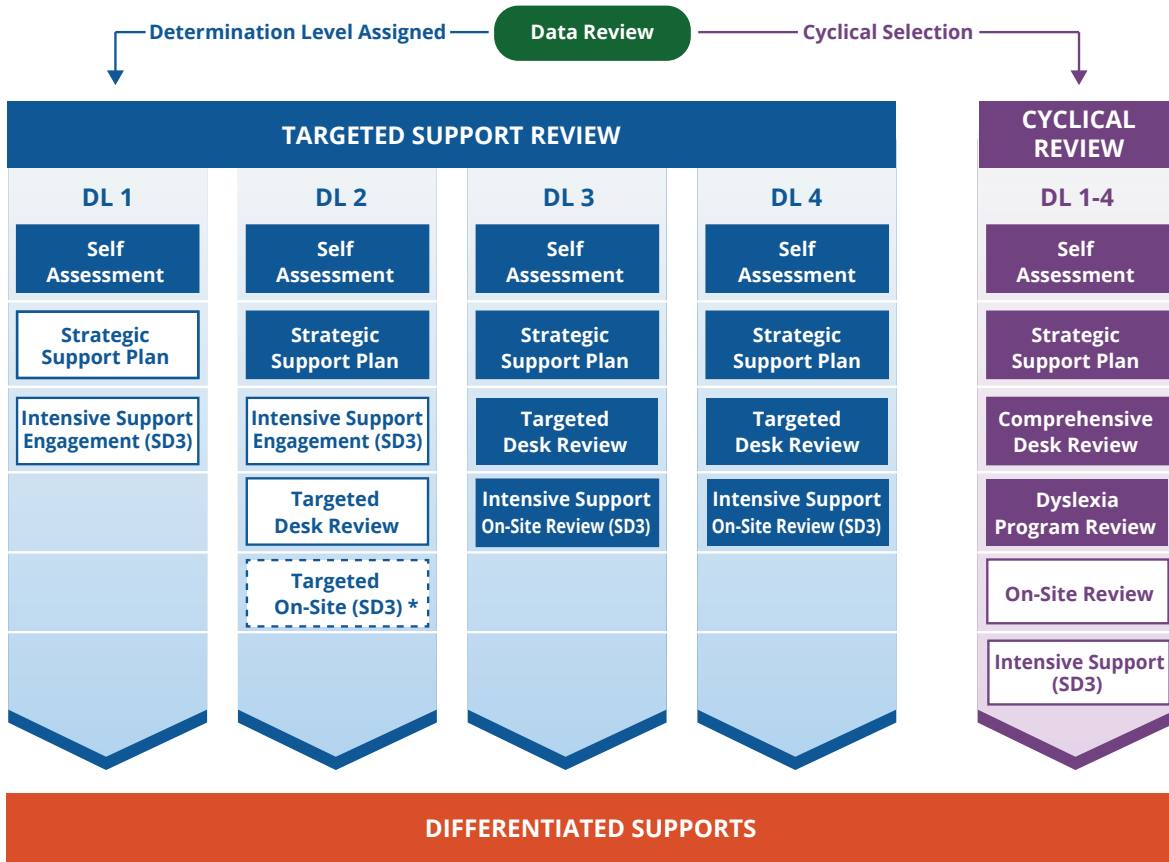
Determination Level Assigned

Data Review

Cyclical Selection

TARGETED SUPPORT REVIEW

DL 1

Self Assessment

Strategic Support Plan

Intensive Support Engagement (SD3)

DL 2

Self Assessment

Strategic Support Plan

Intensive Support Engagement (SD3)

Targeted Desk Review

Targeted On-Site (SD3) *

DL 3

Self Assessment

Strategic Support Plan

Targeted Desk Review

Intensive Support On-Site Review (SD3)

DL 4

Self Assessment

Strategic Support Plan

Targeted Desk Review

Intensive Support On-Site Review (SD3)

CYCLICAL REVIEW

DL 1-4

Self Assessment

Strategic Support Plan

Comprehensive Desk Review

Dyslexia Program Review

On-Site Review

Intensive Support (SD3)

DIFFERENTIATED SUPPORTS